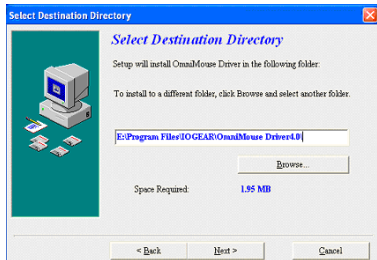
Select Destination Directory

Select Destination Directory

Setup will install OmniMouse Driver in the following folder.

To install to a different folder, click Browse and select another folder.

E:\Program Files\IOGEAR\OmniMouse Driver4.0

Browse...

Space Required: 1.95 MB

< Back

Next >

Cancel